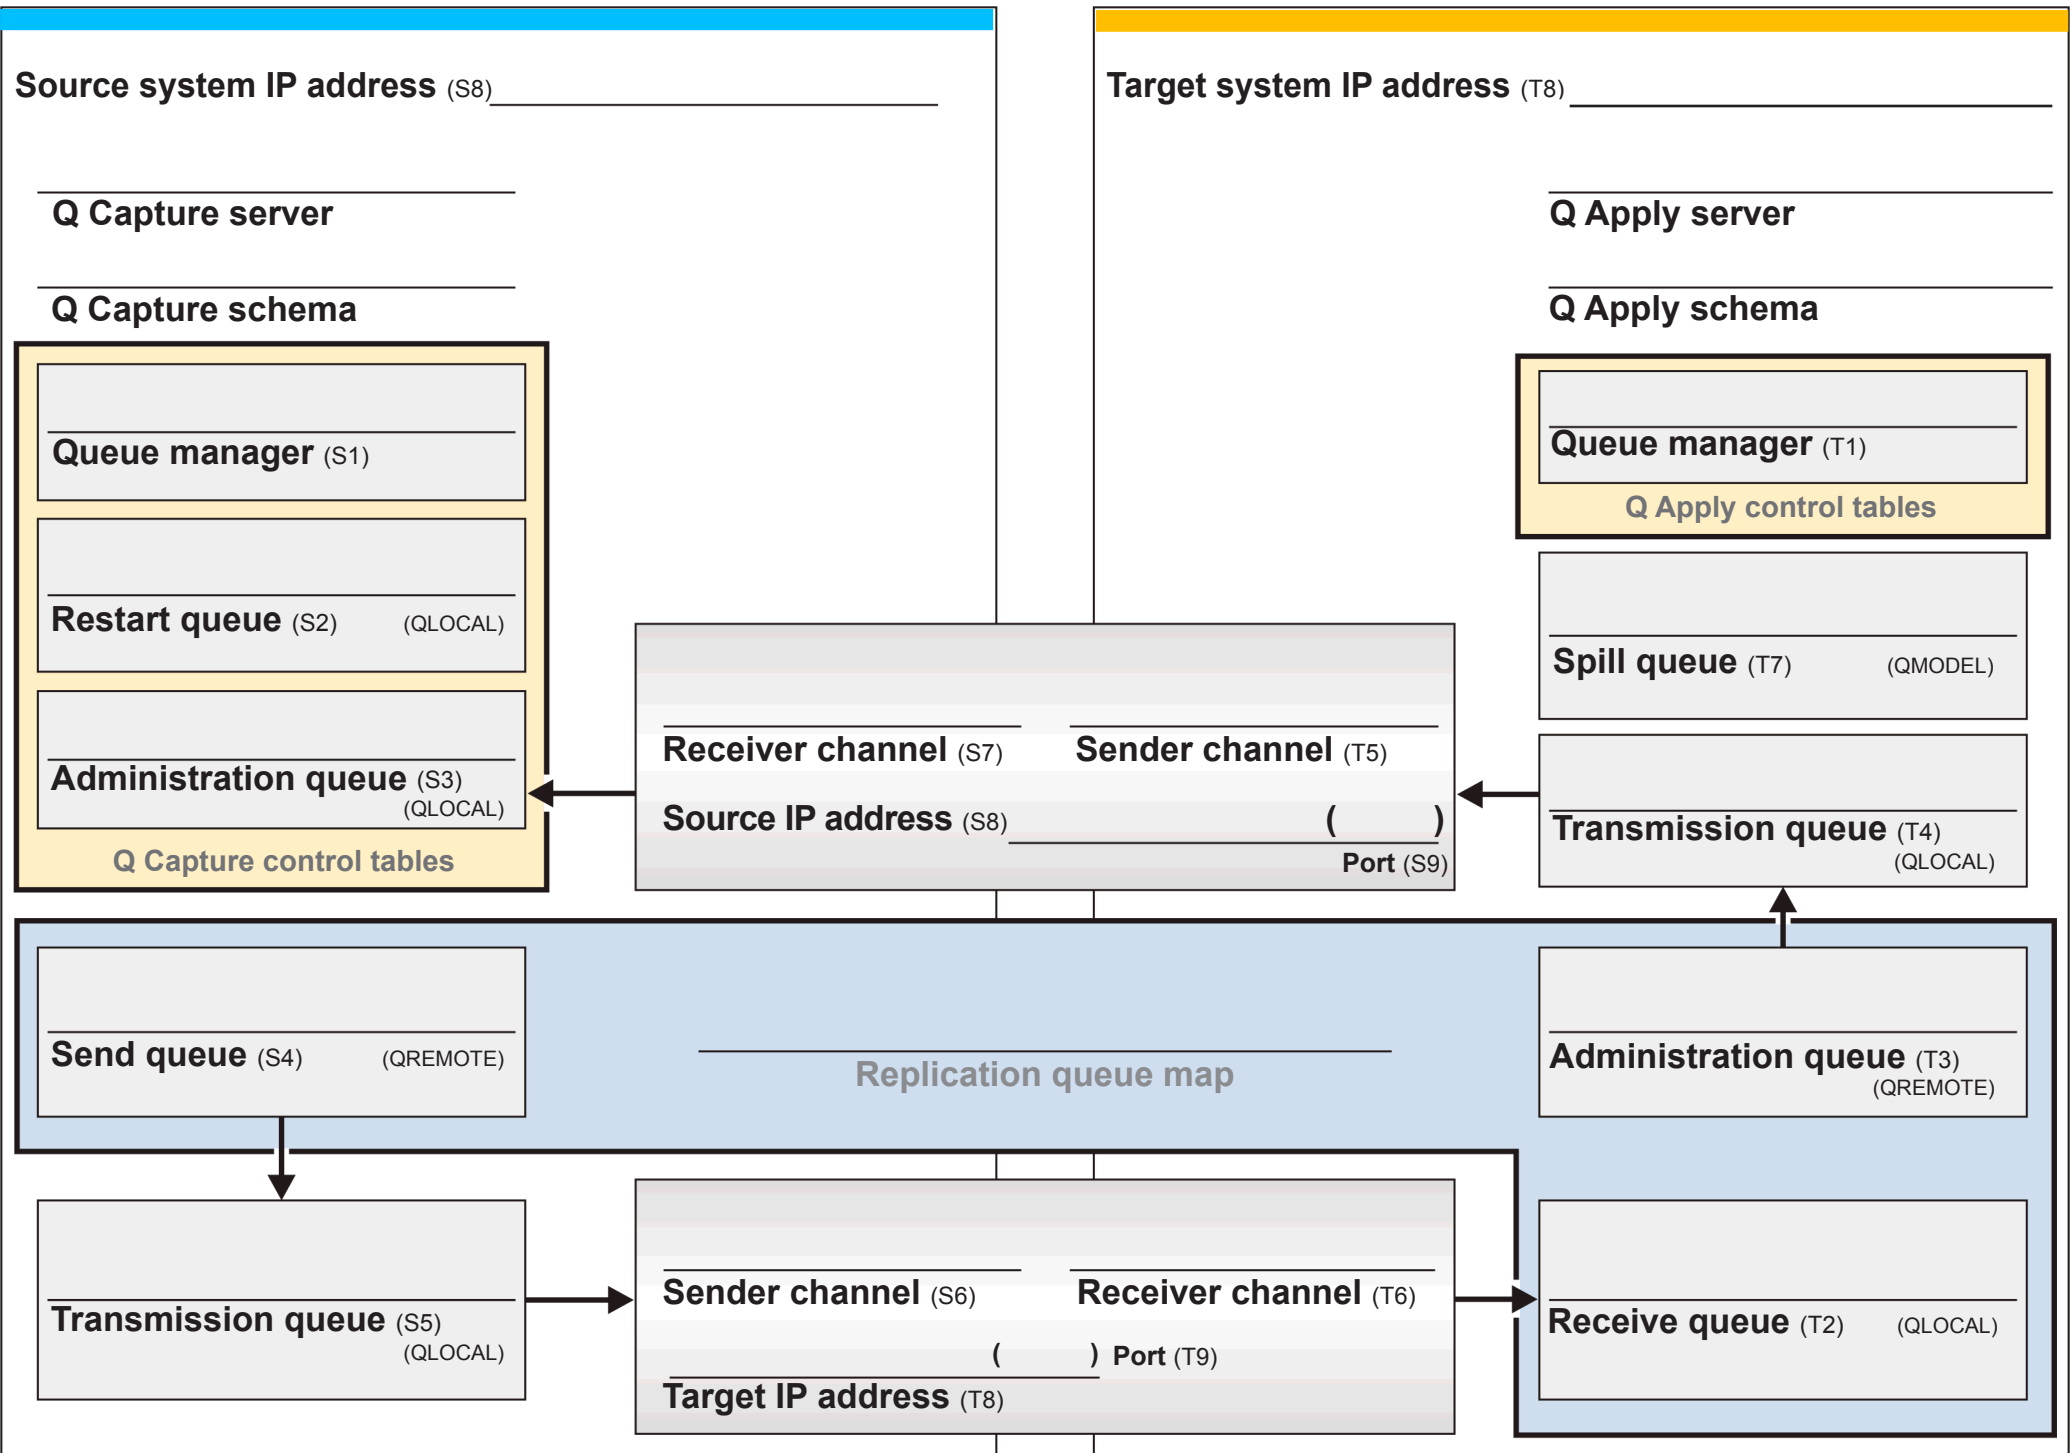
Source system IP address (S8) ____________________

Q Capture server

Q Capture schema

Queue manager (S1)

Restart queue (S2) (QLOCAL)

Administration queue (S3) (QLOCAL)

Q Capture control tables

Target system IP address (T8) ____________________

Q Apply server

Q Apply schema

Queue manager (T1)

Q Apply control tables

Spill queue (T7) (QMODEL)

Receiver channel (S7)

Sender channel (T5)

Source IP address (S8) ( )

Port (S9)

Transmission queue (T4) (QLOCAL)

Send queue (S4) (QREMOTE)

Replication queue map

Administration queue (T3) (QREMOTE)

Transmission queue (S5) (QLOCAL)

Sender channel (S6)

Receiver channel (T6)

( ) Port (T9)

Target IP address (T8)

Receive queue (T2) (QLOCAL)